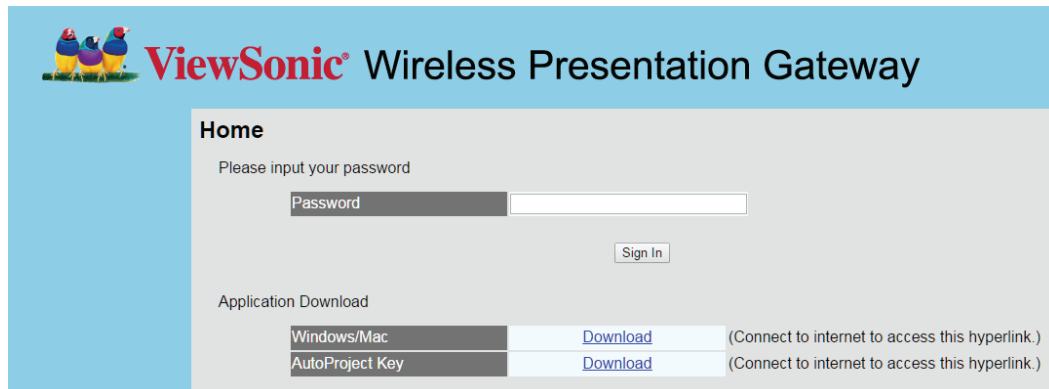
ViewSonic® Wireless Presentation Gateway

Home

Please input your password

Password

Sign In

Application Download

| Windows/Mac | Download | (Connect to internet to access this hyperlink.) |
|---|---|---|
| AutoProject Key | Download | (Connect to internet to access this hyperlink.) |